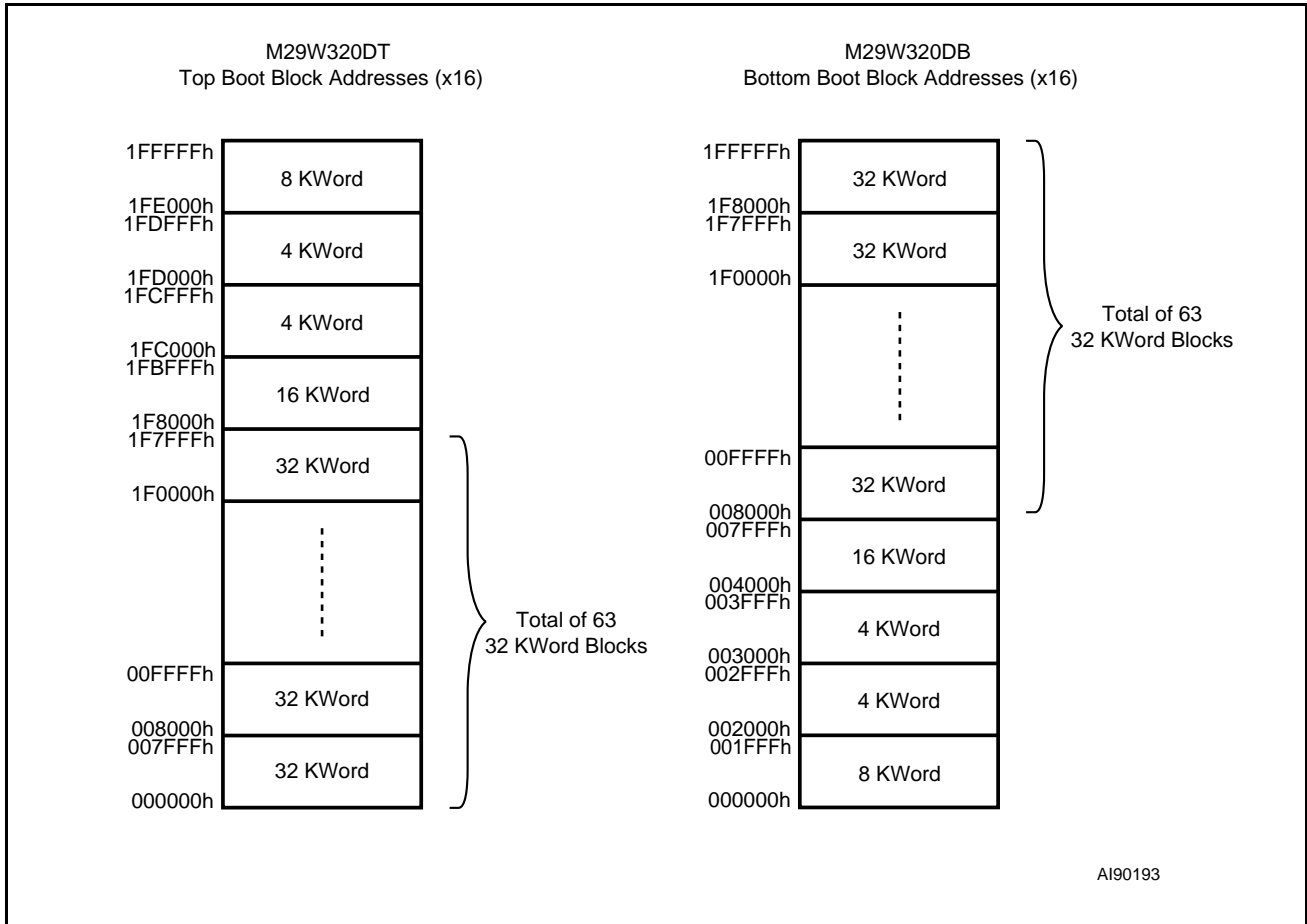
M29W320DT
Top Boot Block Addresses (x16)

1FFFFFh
8 KWord
1FE000h
1FDFFFh
4 KWord
1FD000h
1FCFFFh
4 KWord
1FC000h
1FBFFFh
16 KWord
1F8000h
1F7FFFh
32 KWord
1F0000h
00FFFFh
32 KWord
008000h
007FFFh
32 KWord
000000h

Total of 63
32 KWord Blocks

M29W320DB
Bottom Boot Block Addresses (x16)

1FFFFFh
32 KWord
1F8000h
1F7FFFh
32 KWord
1F0000h
00FFFFh
32 KWord
008000h
007FFFh
16 KWord
004000h
003FFFh
4 KWord
003000h
002FFFh
4 KWord
002000h
001FFFh
8 KWord
000000h

Total of 63
32 KWord Blocks

AI90193